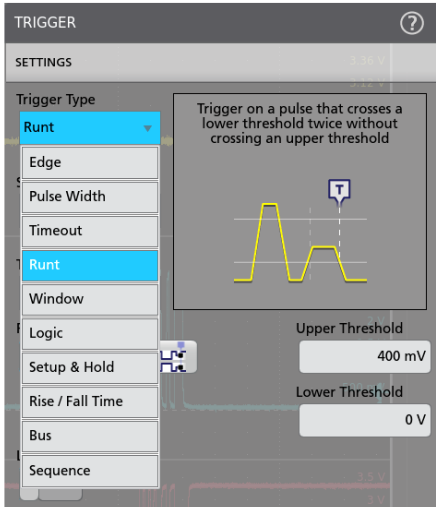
TRIGGER

SETTINGS

Trigger Type

Runt

Edge

Pulse Width

Timeout

Runt

Window

Logic

Setup & Hold

Rise / Fall Time

Bus

Sequence

Trigger on a pulse that crosses a lower threshold twice without crossing an upper threshold

T

Upper Threshold

400 mV

Lower Threshold

0 V